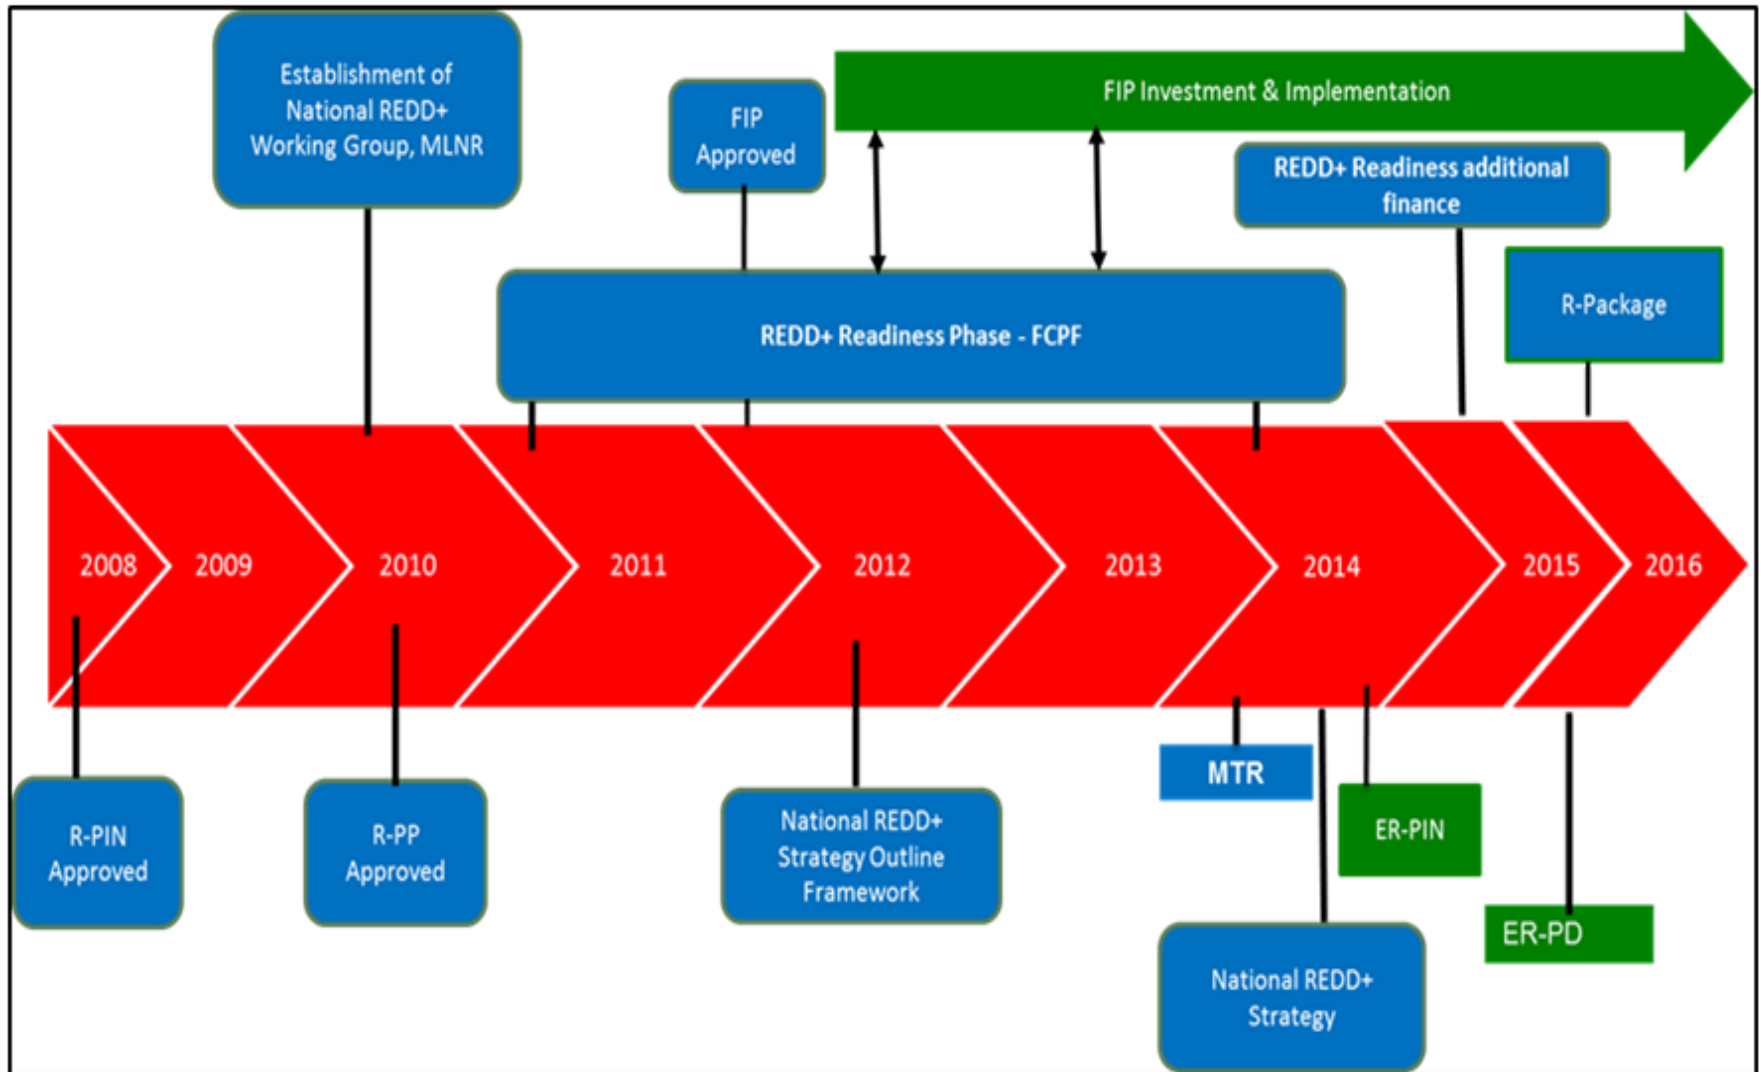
Establishment of National REDD+ Working Group, MLNR

FIP Approved

FIP Investment & Implementation

REDD+ Readiness additional finance

R-Package

REDD+ Readiness Phase - FCPF

2008 2009 2010 2011 2012 2013 2014 2015 2016

R-PIN Approved

R-PP Approved

National REDD+ Strategy Outline Framework

MTR

ER-PIN

ER-PD

National REDD+ Strategy